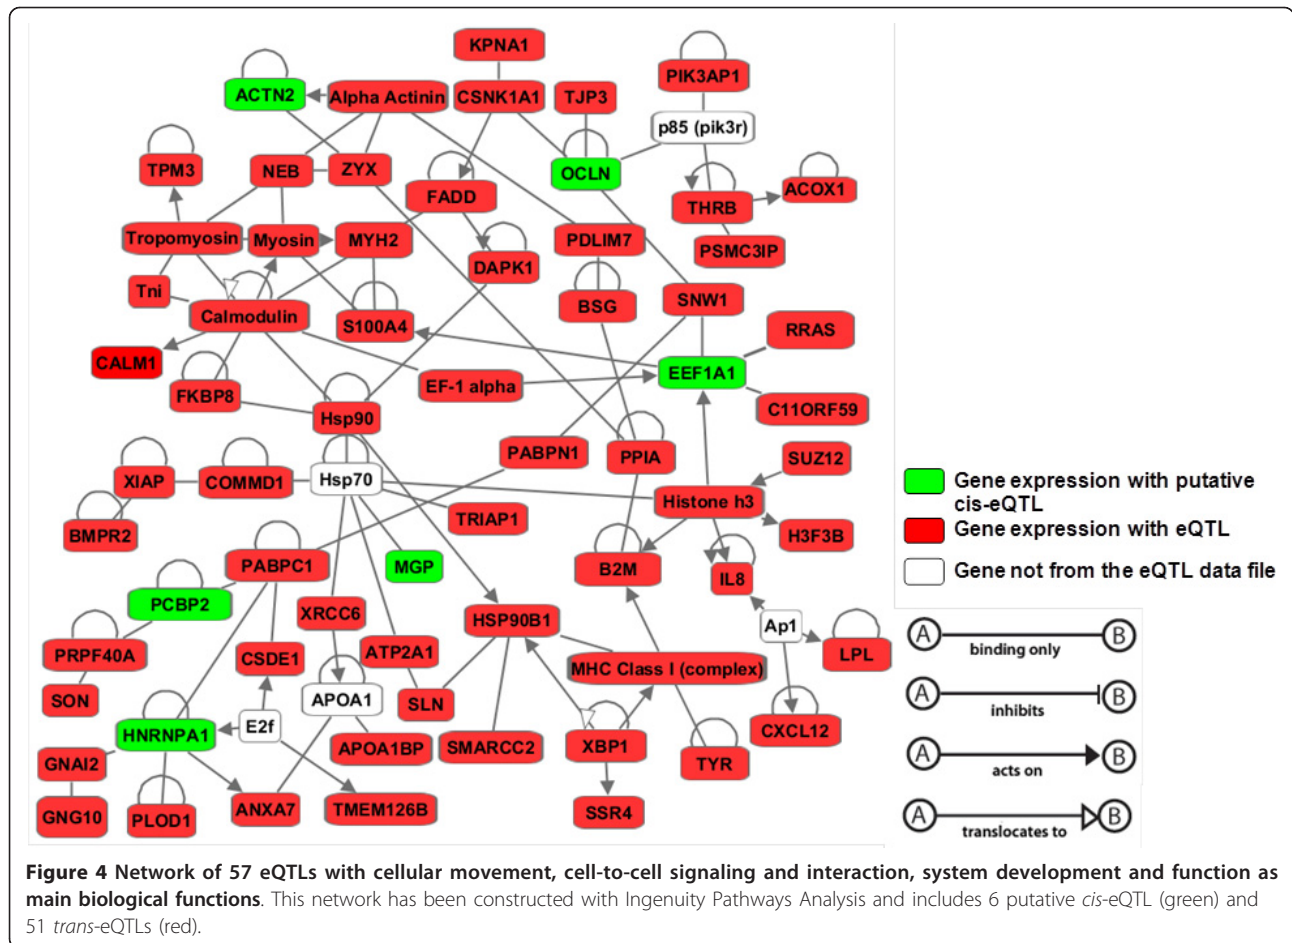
KPNA1
ACTN2
Alpha Actinin
CSNK1A1
TJP3
PIK3AP1
p85 (pik3r)
TPM3
NEB
ZYX
OCLN
FADD
THRB
ACOX1
PDLIM7
PSMC3IP
Tropomyosin
Myosin
MYH2
DAPK1
Tni
BSG
SNW1
Calmodulin
S100A4
RRAS
CALM1
EF-1 alpha
EEF1A1
FKBP8
Hsp90
C11ORF59
PABPN1
PPIA
SUZ12
XIAP
COMMD1
Hsp70
Histone h3
TRIAP1
H3F3B
BMPR2
PABPC1
MGP
B2M
IL8
PCBP2
XRCC6
HSP90B1
Ap1
PRPF40A
CSDE1
ATP2A1
LPL
MHC Class I (complex)
SON
APOA1
SLN
HNRNPA1
E2f
CXCL12
APOA1BP
SMARCC2
XBP1
GNAI2
TYR
GNG10
PLOD1
ANXA7
TMEM126B
SSR4

Gene expression with putative cis-eQTL
Gene expression with eQTL
Gene not from the eQTL data file

A binding only B
A inhibits B
A acts on B
A translocates to B

**Figure 4 Network of 57 eQTLs with cellular movement, cell-to-cell signaling and interaction, system development and function as main biological functions**. This network has been constructed with Ingenuity Pathways Analysis and includes 6 putative *cis*-eQTL (green) and 51 *trans*-eQTLs (red).